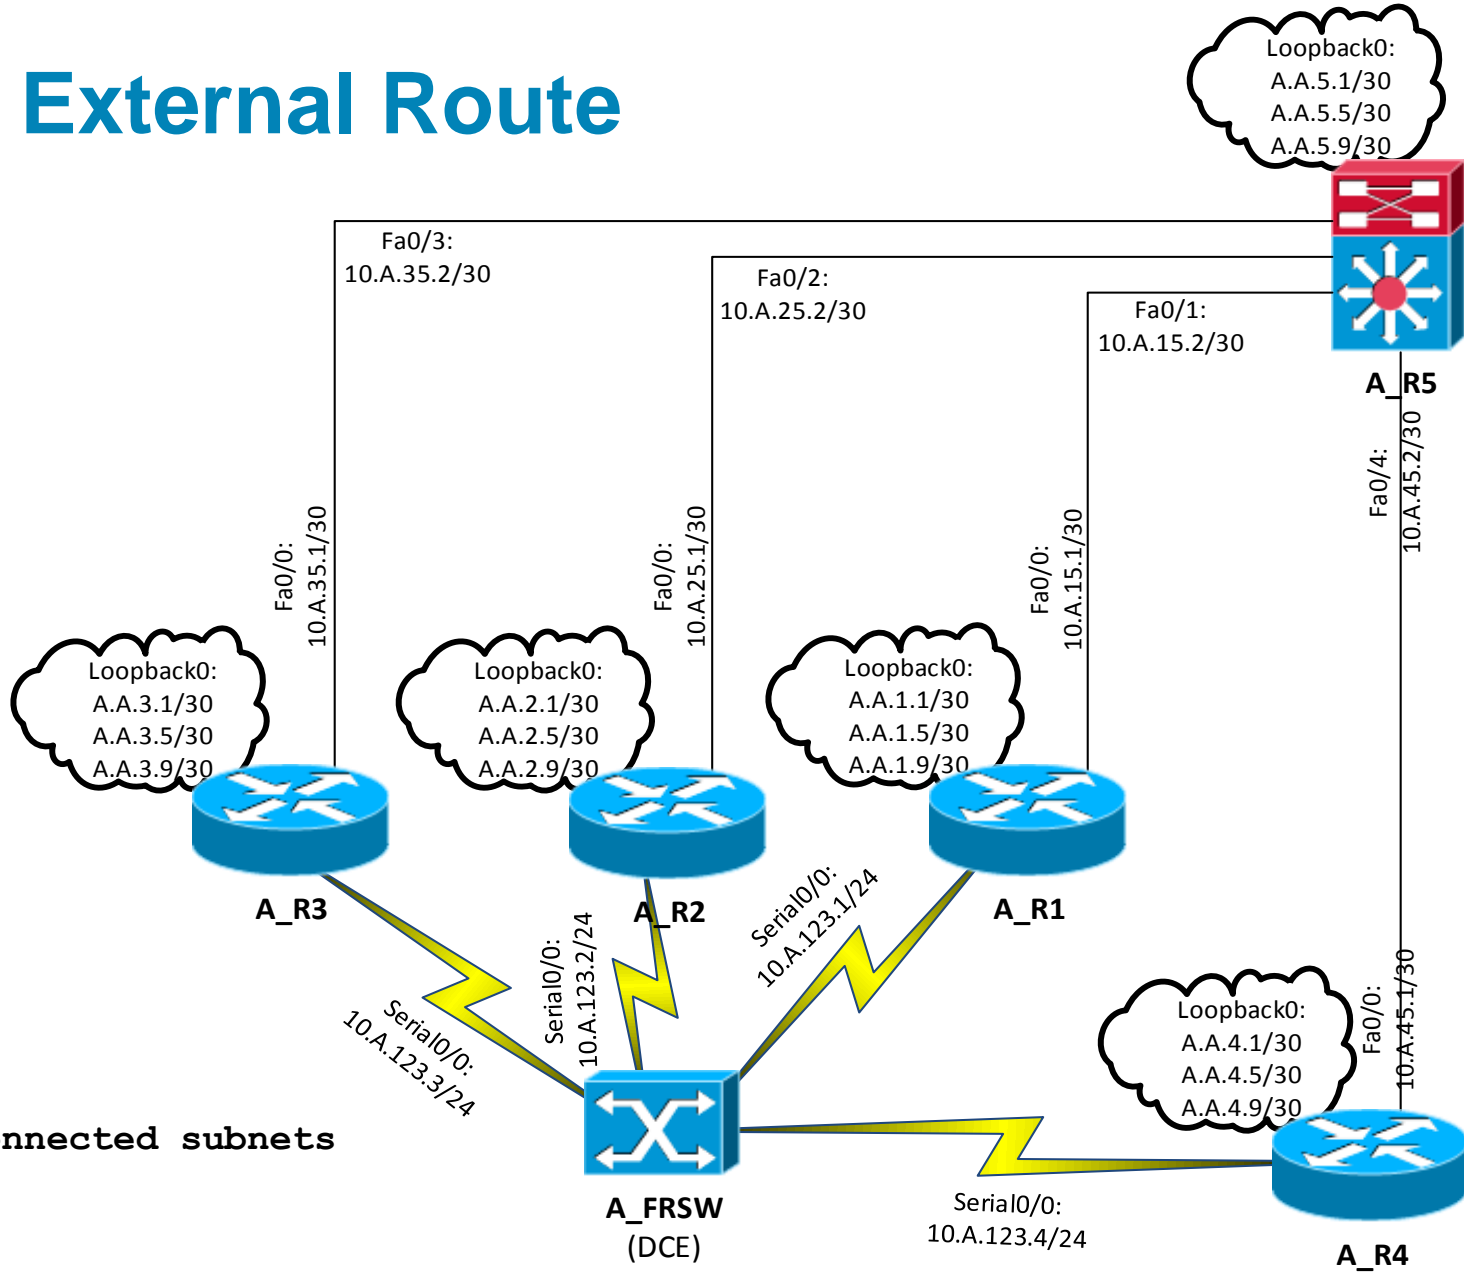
External Route

Loopback0:
A.A.5.1/30
A.A.5.5/30
A.A.5.9/30

Fa0/3:
10.A.35.2/30

Fa0/2:
10.A.25.2/30

Fa0/1:
10.A.15.2/30

A_R5

Fa0/4:
10.A.45.2/30

Fa0/0:
10.A.35.1/30

Fa0/0:
10.A.25.1/30

Fa0/0:
10.A.15.1/30

Loopback0:
A.A.3.1/30
A.A.3.5/30
A.A.3.9/30

Loopback0:
A.A.2.1/30
A.A.2.5/30
A.A.2.9/30

Loopback0:
A.A.1.1/30
A.A.1.5/30
A.A.1.9/30

A_R3

A_R2

A_R1

Serial0/0:
10.A.123.2/24

Serial0/0:
10.A.123.1/24

Serial0/0:
10.A.123.3/24

Loopback0:
A.A.4.1/30
A.A.4.5/30
A.A.4.9/30

Fa0/0:
10.A.45.1/30

nnected subnets

A_FRSW
(DCE)

Serial0/0:
10.A.123.4/24

A_R4